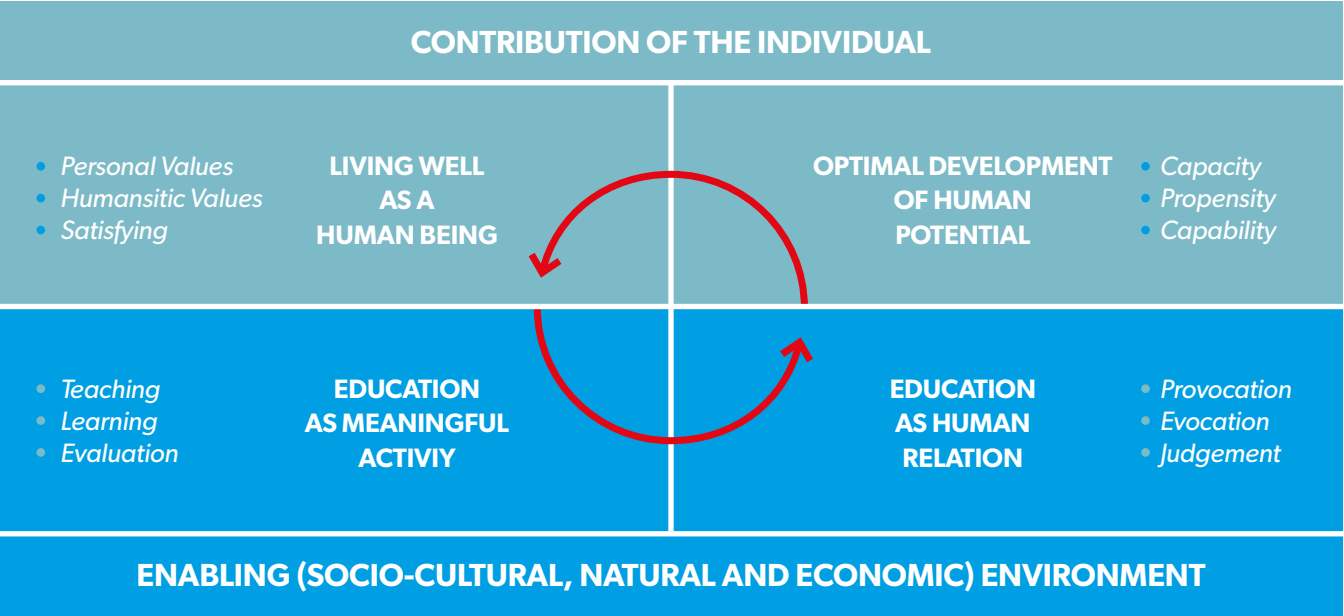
CONTRIBUTION OF THE INDIVIDUAL

- Personal Values
- Humansitic Values
- Satisfying

LIVING WELL AS A HUMAN BEING

OPTIMAL DEVELOPMENT OF HUMAN POTENTIAL

- Capacity
- Propensity
- Capability

- Teaching
- Learning
- Evaluation

EDUCATION AS MEANINGFUL ACTIVIY

EDUCATION AS HUMAN RELATION

- Provocation
- Evocation
- Judgement

ENABLING (SOCIO-CULTURAL, NATURAL AND ECONOMIC) ENVIRONMENT